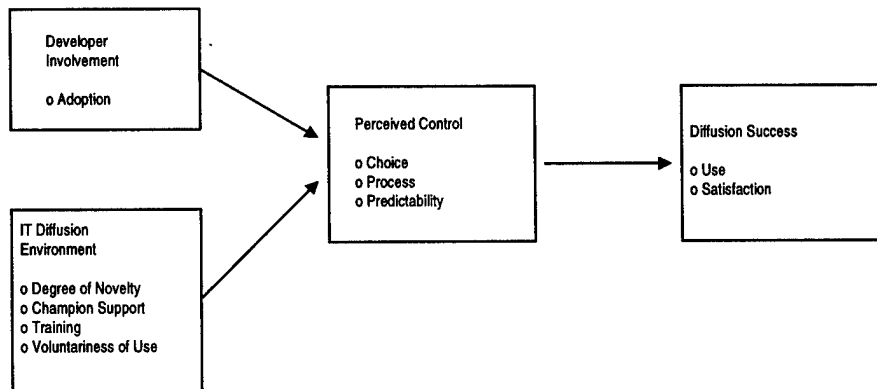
Developer Involvement

o Adoption

IT Diffusion Environment

o Degree of Novelty
o Champion Support
o Training
o Voluntariness of Use

Perceived Control

o Choice
o Process
o Predictability

Diffusion Success

o Use
o Satisfaction